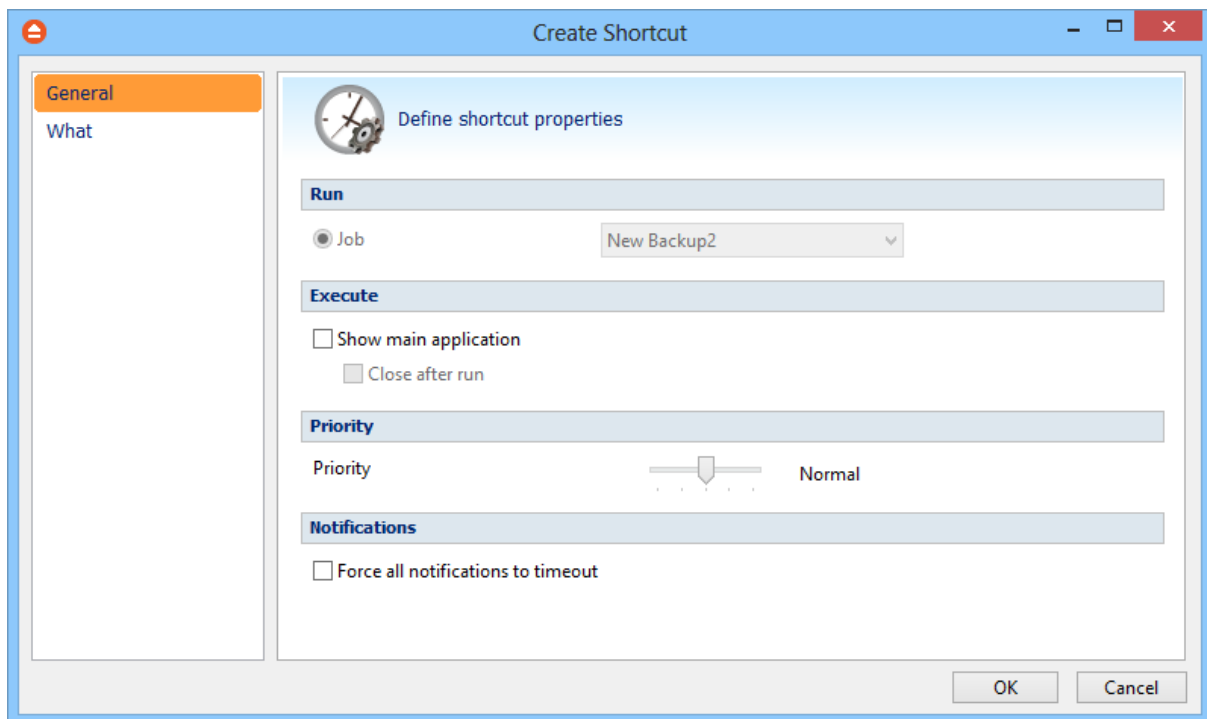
Create Shortcut

General
What

Define shortcut properties

Run

Job
New Backup2

Execute

Show main application
Close after run

Priority

Priority
Normal

Notifications

Force all notifications to timeout

OK
Cancel